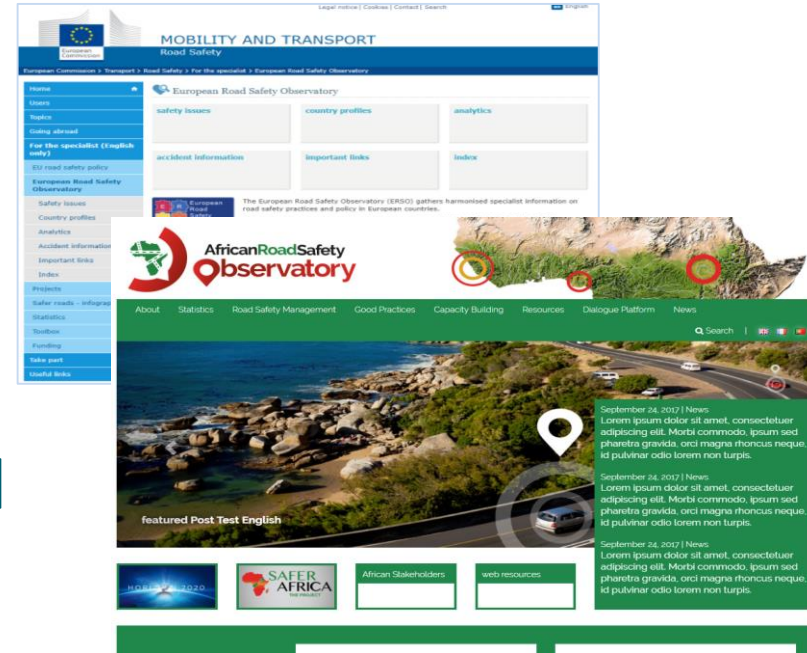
Legal notice | Cookies | Contact | Search

English

European Commission

MOBILITY AND TRANSPORT
Road Safety

European Commission > Transport > Road Safety > For the specialist > European Road Safety Observatory

Home
Users
Topics
Going abroad
For the specialist (English only)
EU road safety policy
European Road Safety Observatory
Safety issues
Country profiles
Analytics
Accident information
Important links
Index
Projects
Safer roads - infograp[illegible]
Statistics
Toolbox
Funding
Take part
Useful links

European Road Safety Observatory

safety issues
country profiles
analytics
accident information
important links
index

European Road Safety

The European Road Safety Observatory (ERSO) gathers harmonised specialist information on road safety practices and policy in European countries.

AfricanRoadSafety
Observatory

About Statistics Road Safety Management Good Practices Capacity Building Resources Dialogue Platform News

Search

September 24, 2017 | News
Lorem ipsum dolor sit amet, consectetuer adipiscing elit. Morbi commodo, ipsum sed pharetra gravida, orci magna rhoncus neque, id pulvinar odio lorem non turpis.

September 24, 2017 | News
Lorem ipsum dolor sit amet, consectetuer adipiscing elit. Morbi commodo, ipsum sed pharetra gravida, orci magna rhoncus neque, id pulvinar odio lorem non turpis.

September 24, 2017 | News
Lorem ipsum dolor sit amet, consectetuer adipiscing elit. Morbi commodo, ipsum sed pharetra gravida, orci magna rhoncus neque, id pulvinar odio lorem non turpis.

featured Post Test English

HORIZON 2020

SAFER AFRICA
THE PROJECT

African Stakeholders

web resources